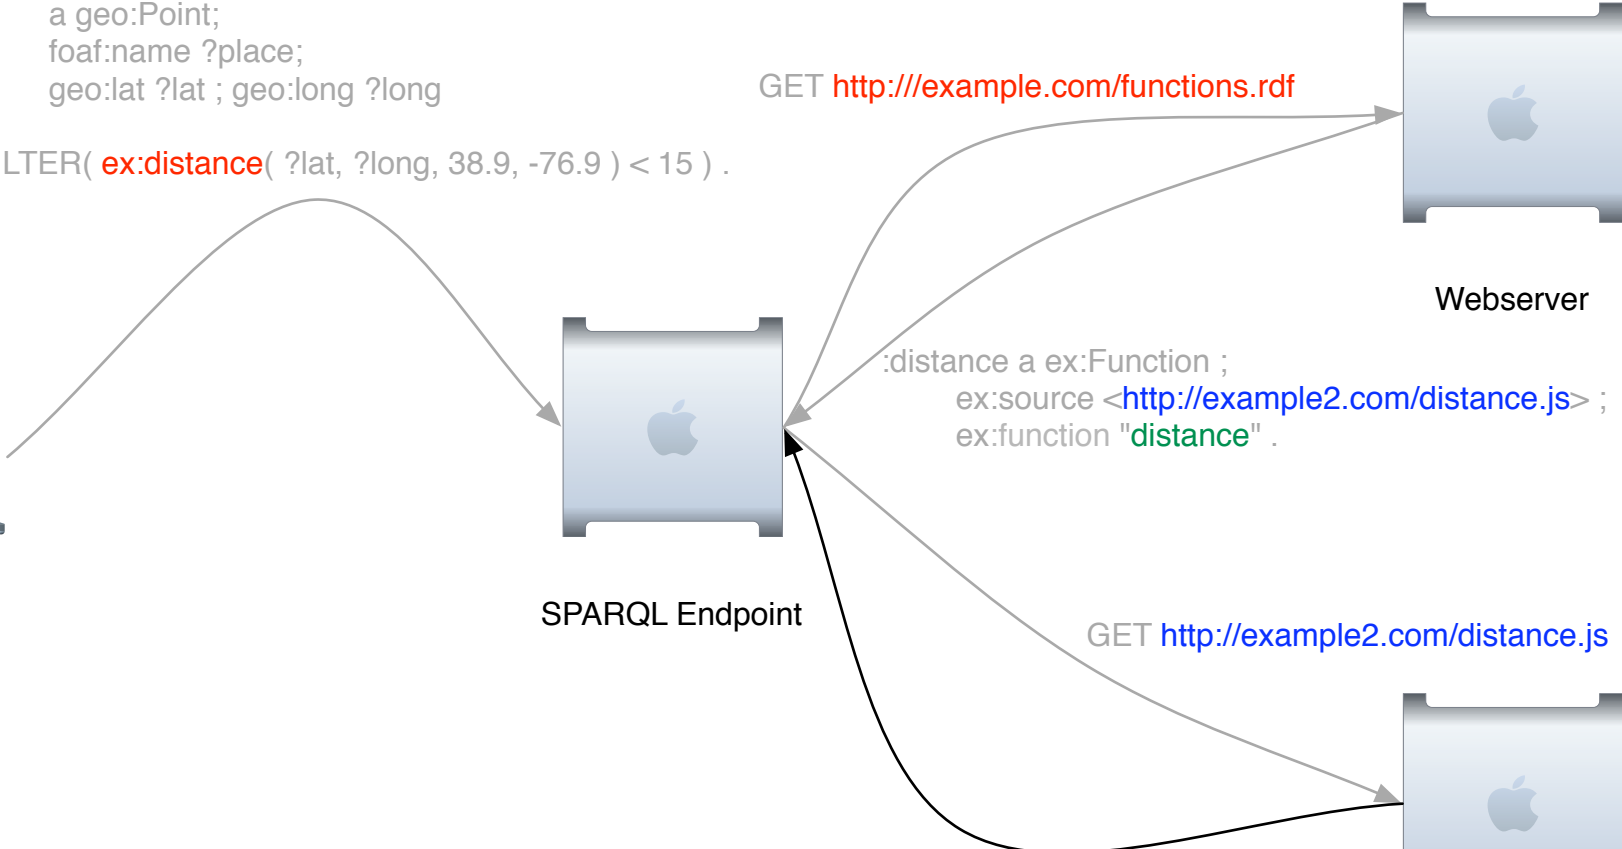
a geo:Point;
foaf:name ?place;
geo:lat ?lat ; geo:long ?long

LTER( ex:distance( ?lat, ?long, 38.9, -76.9 ) < 15 ) .

GET http:///example.com/functions.rdf

Webserver

:distance a ex:Function ;
ex:source <http://example2.com/distance.js> ;
ex:function "distance" .

SPARQL Endpoint

GET http://example2.com/distance.js